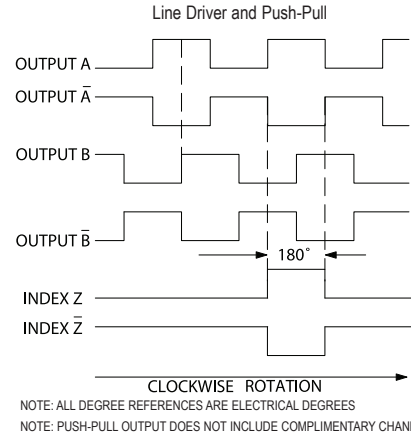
Line Driver and Push-Pull

OUTPUT A

OUTPUT $\overline{A}$

OUTPUT B

OUTPUT $\overline{B}$

180˚

INDEX Z

INDEX $\overline{Z}$

CLOCKWISE ROTATION

NOTE: ALL DEGREE REFERENCES ARE ELECTRICAL DEGREES

NOTE: PUSH-PULL OUTPUT DOES NOT INCLUDE COMPLIMENTARY CHAN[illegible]